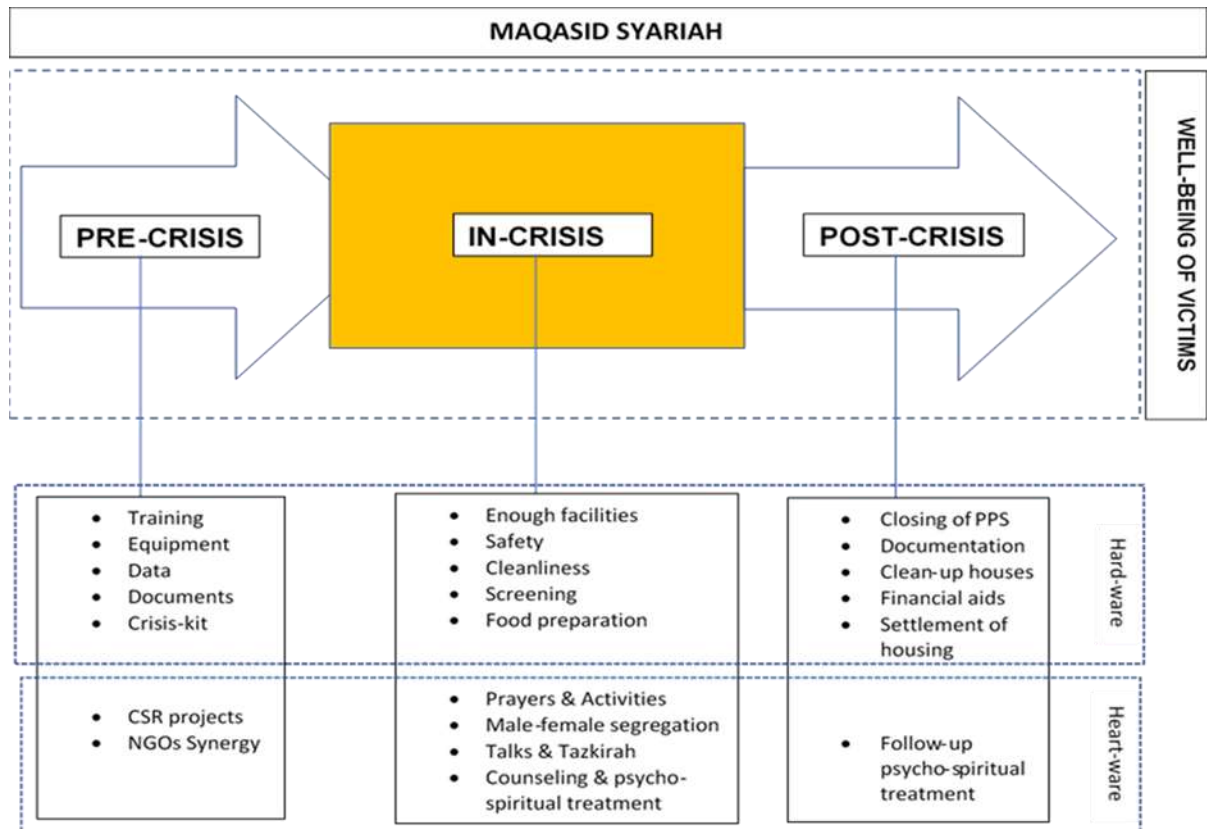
MAQASID SYARIAH

PRE-CRISIS

IN-CRISIS

POST-CRISIS

WELL-BEING OF VICTIMS

- Training
- Equipment
- Data
- Documents
- Crisis-kit

- Enough facilities
- Safety
- Cleanliness
- Screening
- Food preparation

- Closing of PPS
- Documentation
- Clean-up houses
- Financial aids
- Settlement of housing

Hard-ware

- CSR projects
- NGOs Synergy

- Prayers & Activities
- Male-female segregation
- Talks & Tazkirah
- Counseling & psycho-spiritual treatment

- Follow-up psycho-spiritual treatment

Heart-ware